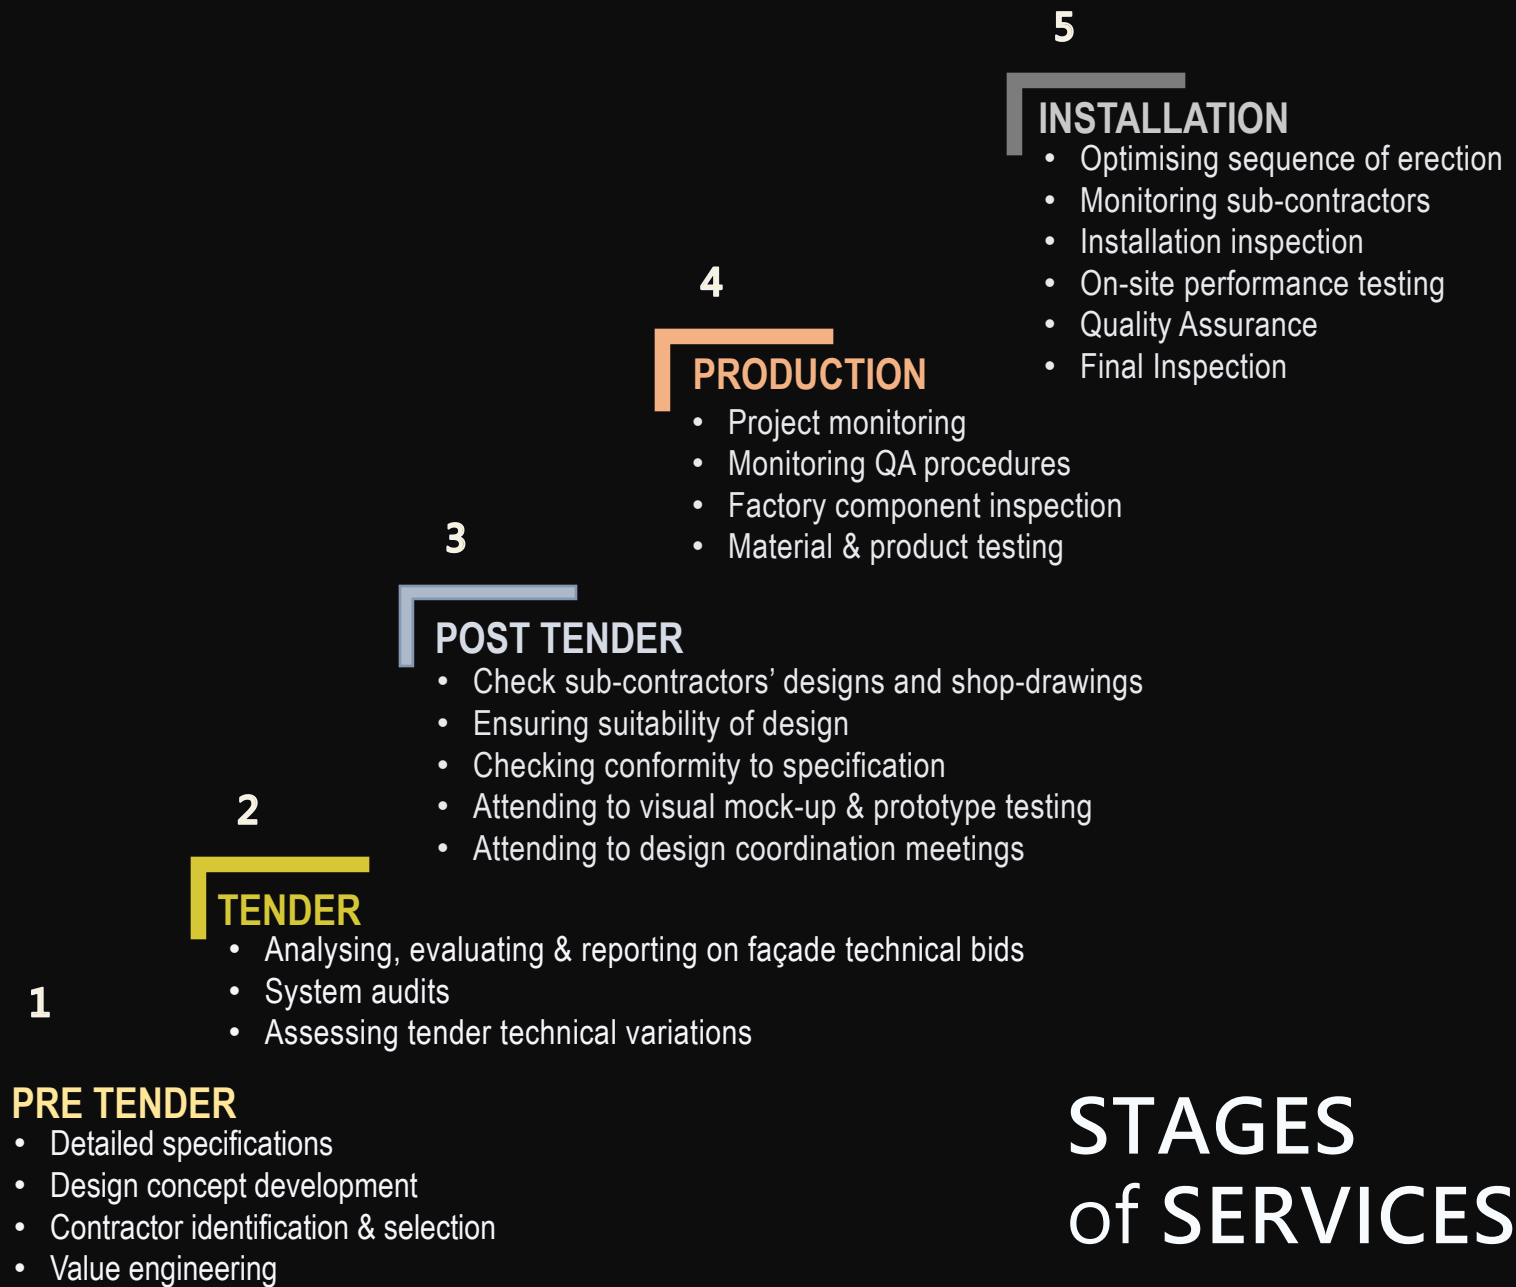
5

INSTALLATION
- Optimising sequence of erection
- Monitoring sub-contractors
- Installation inspection
- On-site performance testing
- Quality Assurance
- Final Inspection

4

PRODUCTION
- Project monitoring
- Monitoring QA procedures
- Factory component inspection
- Material & product testing

3

POST TENDER
- Check sub-contractors' designs and shop-drawings
- Ensuring suitability of design
- Checking conformity to specification
- Attending to visual mock-up & prototype testing
- Attending to design coordination meetings

2

TENDER
- Analysing, evaluating & reporting on façade technical bids
- System audits
- Assessing tender technical variations

1

PRE TENDER
- Detailed specifications
- Design concept development
- Contractor identification & selection
- Value engineering

STAGES
of SERVICES